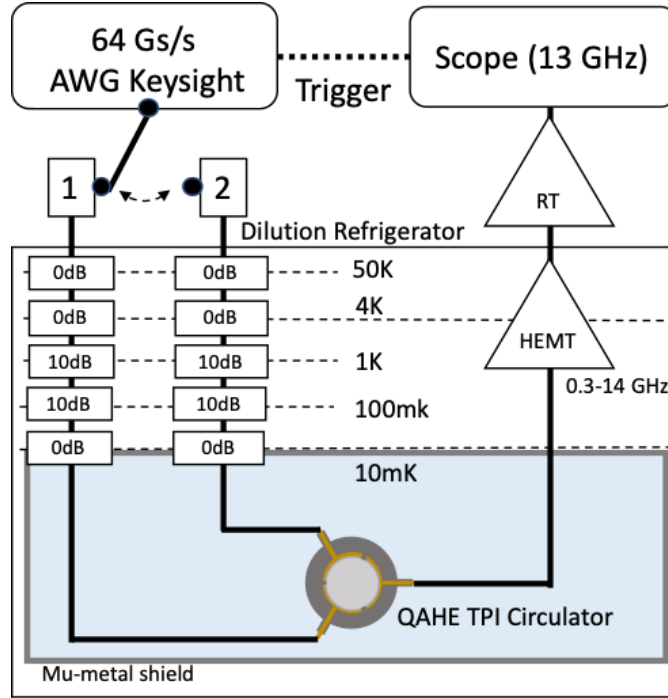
64 Gs/s AWG Keysight

Trigger

Scope (13 GHz)

1

2

RT

Dilution Refrigerator

0dB
0dB
50K

0dB
0dB
4K

HEMT

10dB
10dB
1K

0.3-14 GHz

10dB
10dB
100mk

0dB
0dB

10mK

QAHE TPI Circulator

Mu-metal shield